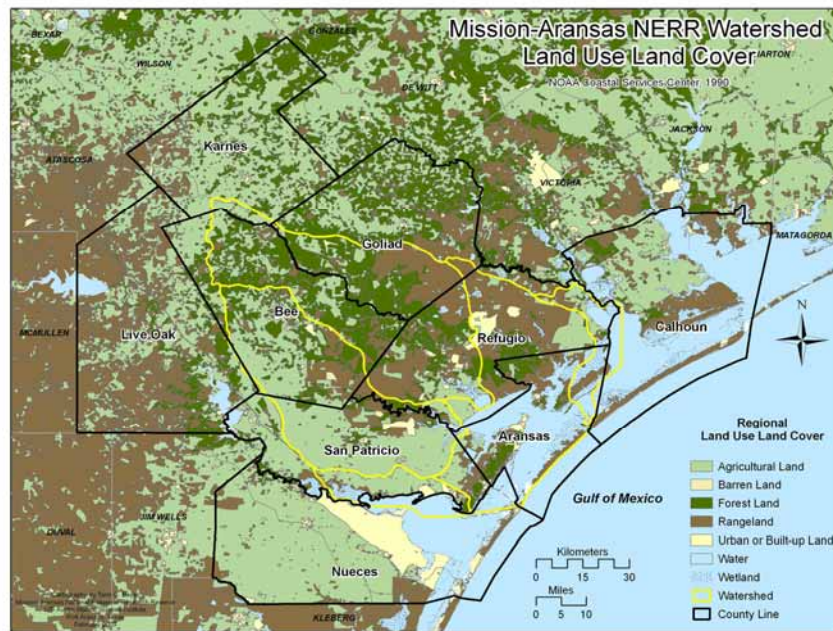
Mission-Aransas NERR Watershed
Land Use Land Cover
NOAA Coastal Services Center, 1990

BEXAR
GONZALES
WILSON
DE WITT
LAVACA
ATASCOSA
Karnes
JACKSON
VICTORIA
MATAGORDA
Goliad
Bee
Refugio
Calhoun
MCMULLEN
Live Oak
N
Regional
Land Use Land Cover
Aransas
San Patricio
Agricultural Land
Barren Land
Gulf of Mexico
Forest Land
Rangeland
DUVAL
JIM WELLS
Urban or Built-up Land
Water
Wetland
Watershed
County Line
Nueces
Kilometers
0 15 30
Miles
0 5 10
KLEBERG
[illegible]